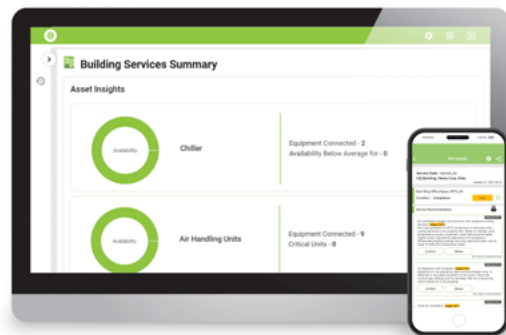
Building Services Summary

Asset Insights

Availability

Chiller

Equipment Connected - 2
Availability Below Average for - 0

Availability

Air Handling Units

Equipment Connected - 9
Critical Units - 0

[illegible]